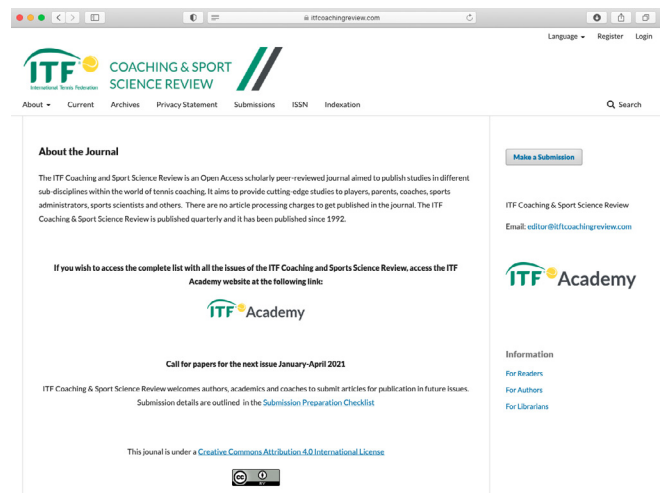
itfcoachingreview.com

Language ▾ Register Login

ITF International Tennis Federation

COACHING & SPORT SCIENCE REVIEW

About ▾ Current Archives Privacy Statement Submissions ISSN Indexation Search

About the Journal

The ITF Coaching and Sport Science Review is an Open Access scholarly peer-reviewed journal aimed to publish studies in different sub-disciplines within the world of tennis coaching. It aims to provide cutting-edge studies to players, parents, coaches, sports administrators, sports scientists and others. There are no article processing charges to get published in the journal. The ITF Coaching & Sport Science Review is published quarterly and it has been published since 1992.

If you wish to access the complete list with all the issues of the ITF Coaching and Sports Science Review, access the ITF Academy website at the following link:

ITF Academy

Call for papers for the next issue January-April 2021

ITF Coaching & Sport Science Review welcomes authors, academics and coaches to submit articles for publication in future issues. Submission details are outlined in the Submission Preparation Checklist

This journal is under a Creative Commons Attribution 4.0 International License

Make a Submission

ITF Coaching & Sport Science Review

Email: editor@itfcoachingreview.com

ITF Academy

Information

For Readers

For Authors

For Librarians